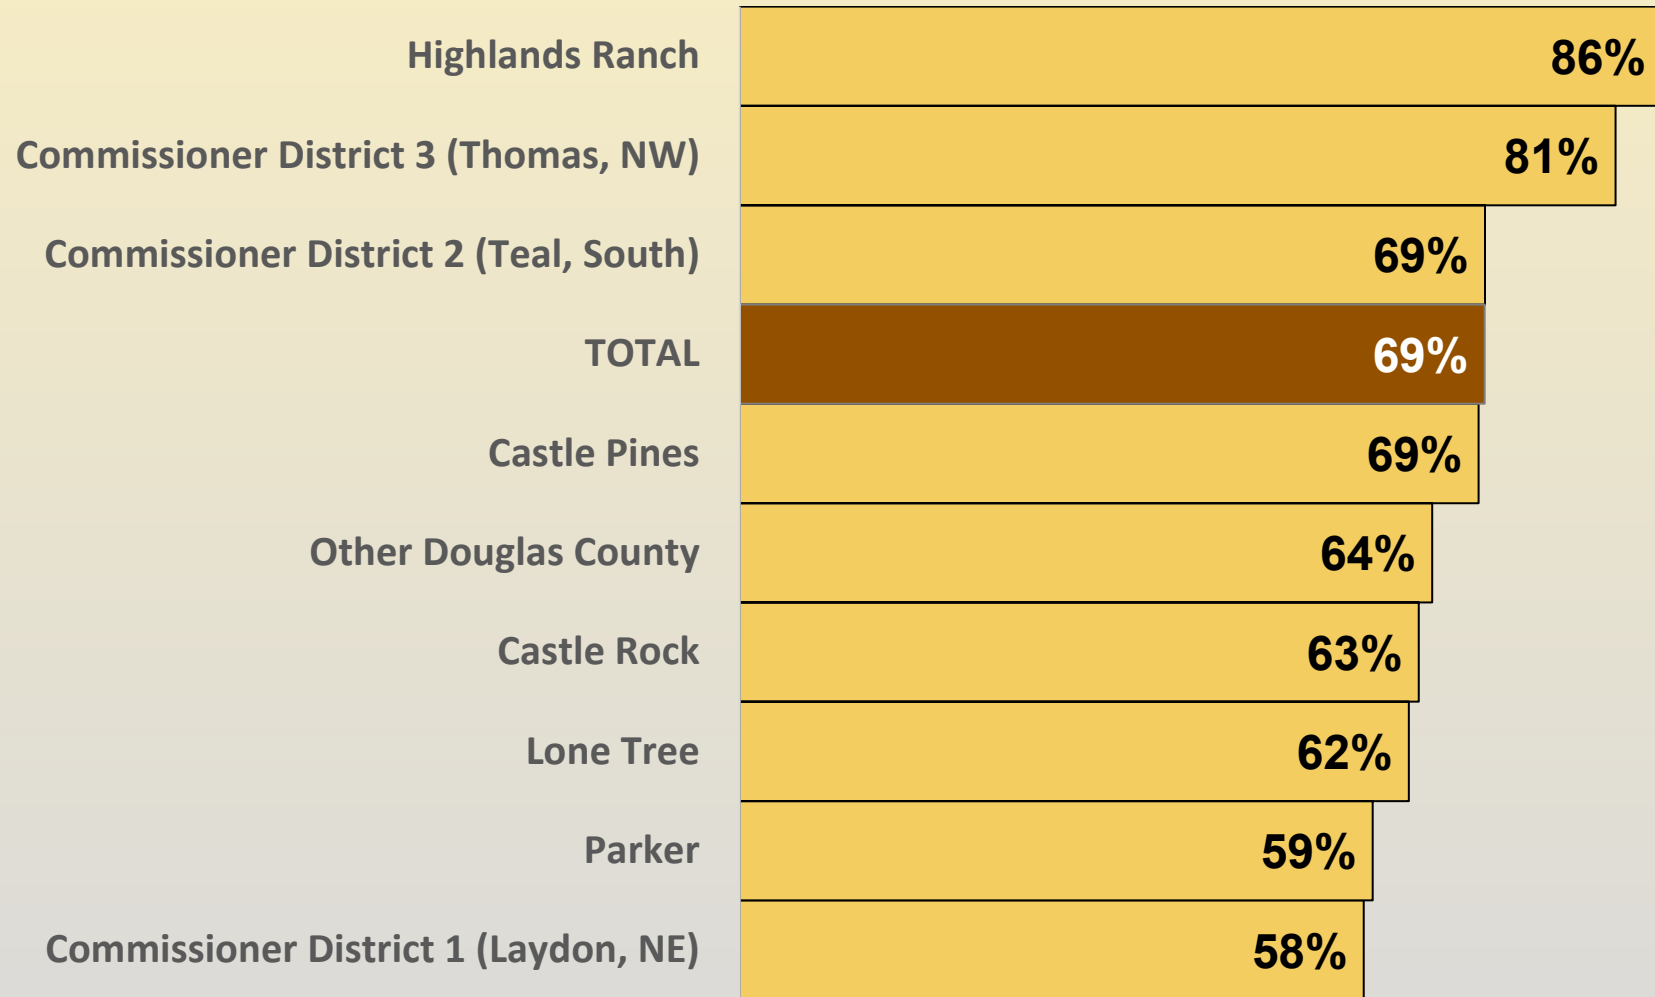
Highlands Ranch 86%
Commissioner District 3 (Thomas, NW) 81%
Commissioner District 2 (Teal, South) 69%
TOTAL 69%
Castle Pines 69%
Other Douglas County 64%
Castle Rock 63%
Lone Tree 62%
Parker 59%
Commissioner District 1 (Laydon, NE) 58%